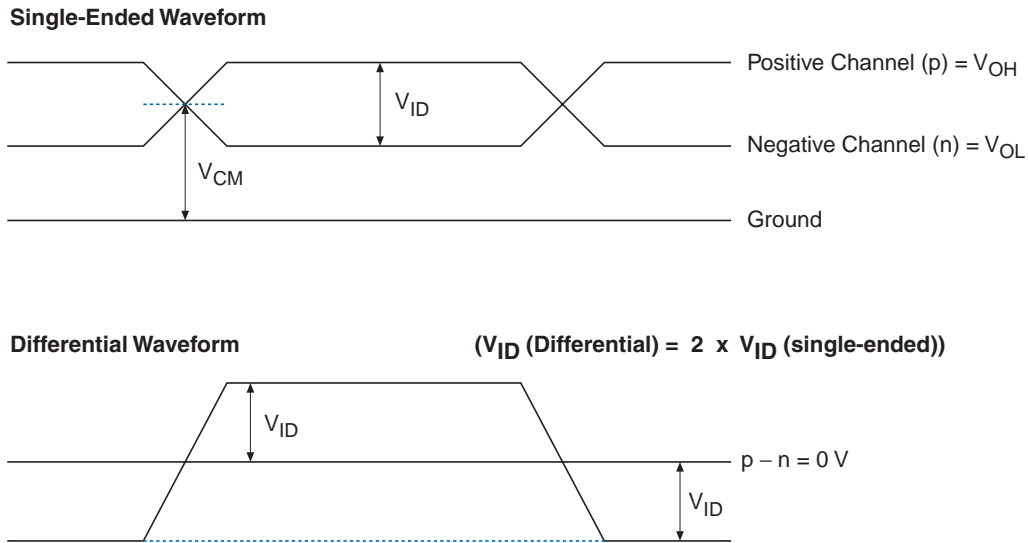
Single-Ended Waveform

Positive Channel (p) = $V_{OH}$

$V_{ID}$

Negative Channel (n) = $V_{OL}$

$V_{CM}$

Ground

Differential Waveform

($V_{ID}$ (Differential) = 2 x $V_{ID}$ (single-ended))

$V_{ID}$

p − n = 0 V

$V_{ID}$